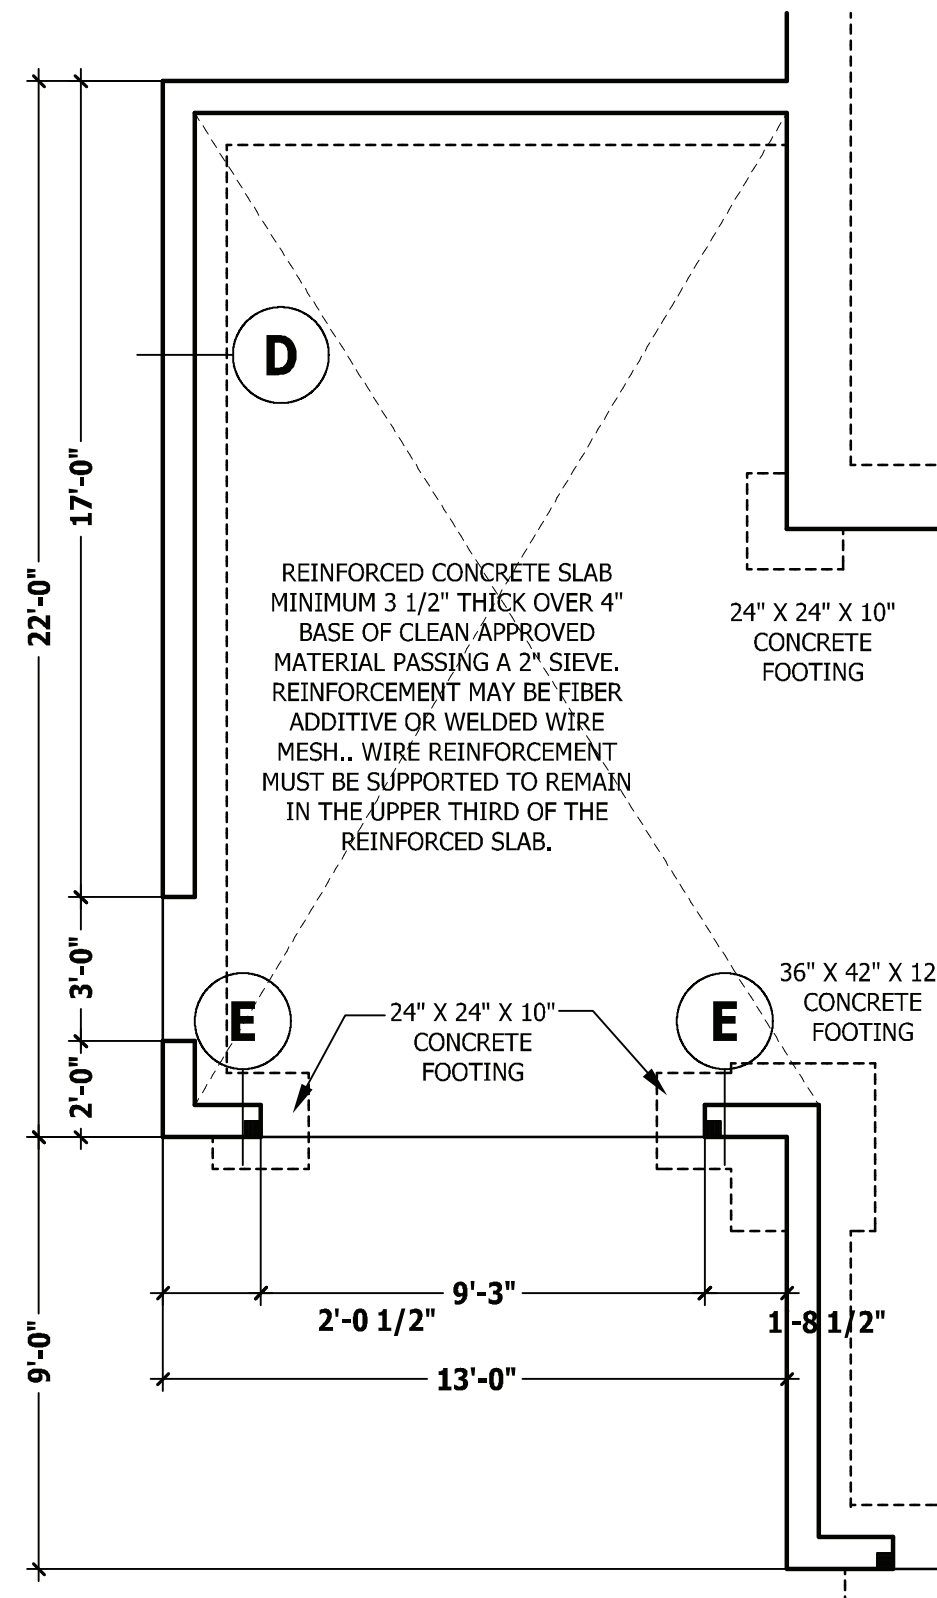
22'-0"

17'-0"

D

24" X 24" X 10"
CONCRETE
FOOTING

REINFORCED CONCRETE SLAB MINIMUM 3 1/2" THICK OVER 4" BASE OF CLEAN APPROVED MATERIAL PASSING A 2" SIEVE. REINFORCEMENT MAY BE FIBER ADDITIVE OR WELDED WIRE MESH.. WIRE REINFORCEMENT MUST BE SUPPORTED TO REMAIN IN THE UPPER THIRD OF THE REINFORCED SLAB.

3'-0"

E

24" X 24" X 10"
CONCRETE
FOOTING

E

36" X 42" X 12
CONCRETE
FOOTING

2'-0"

9'-3"

2'-0 1/2"

1'-8 1/2"

9'-0"

13'-0"